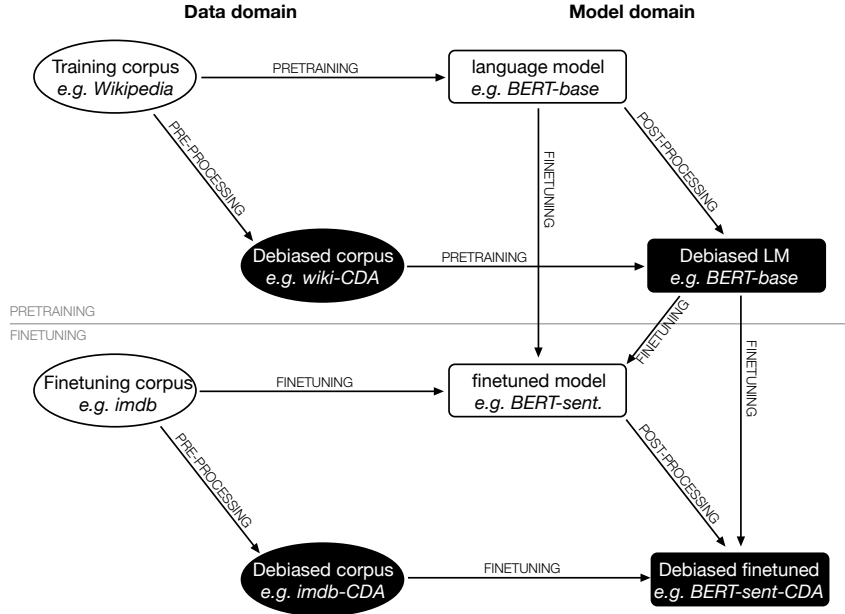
Data domain

Model domain

Training corpus
*e.g. Wikipedia*

PRETRAINING

language model
*e.g. BERT-base*

PRE-PROCESSING

FINETUNING

POST-PROCESSING

Debiased corpus
*e.g. wiki-CDA*

PRETRAINING

Debiased LM
*e.g. BERT-base*

PRETRAINING

FINETUNING

FINETUNING

FINETUNING

Finetuning corpus
*e.g. imdb*

FINETUNING

finetuned model
*e.g. BERT-sent.*

PRE-PROCESSING

POST-PROCESSING

Debiased corpus
*e.g. imdb-CDA*

FINETUNING

Debiased finetuned
*e.g. BERT-sent-CDA*